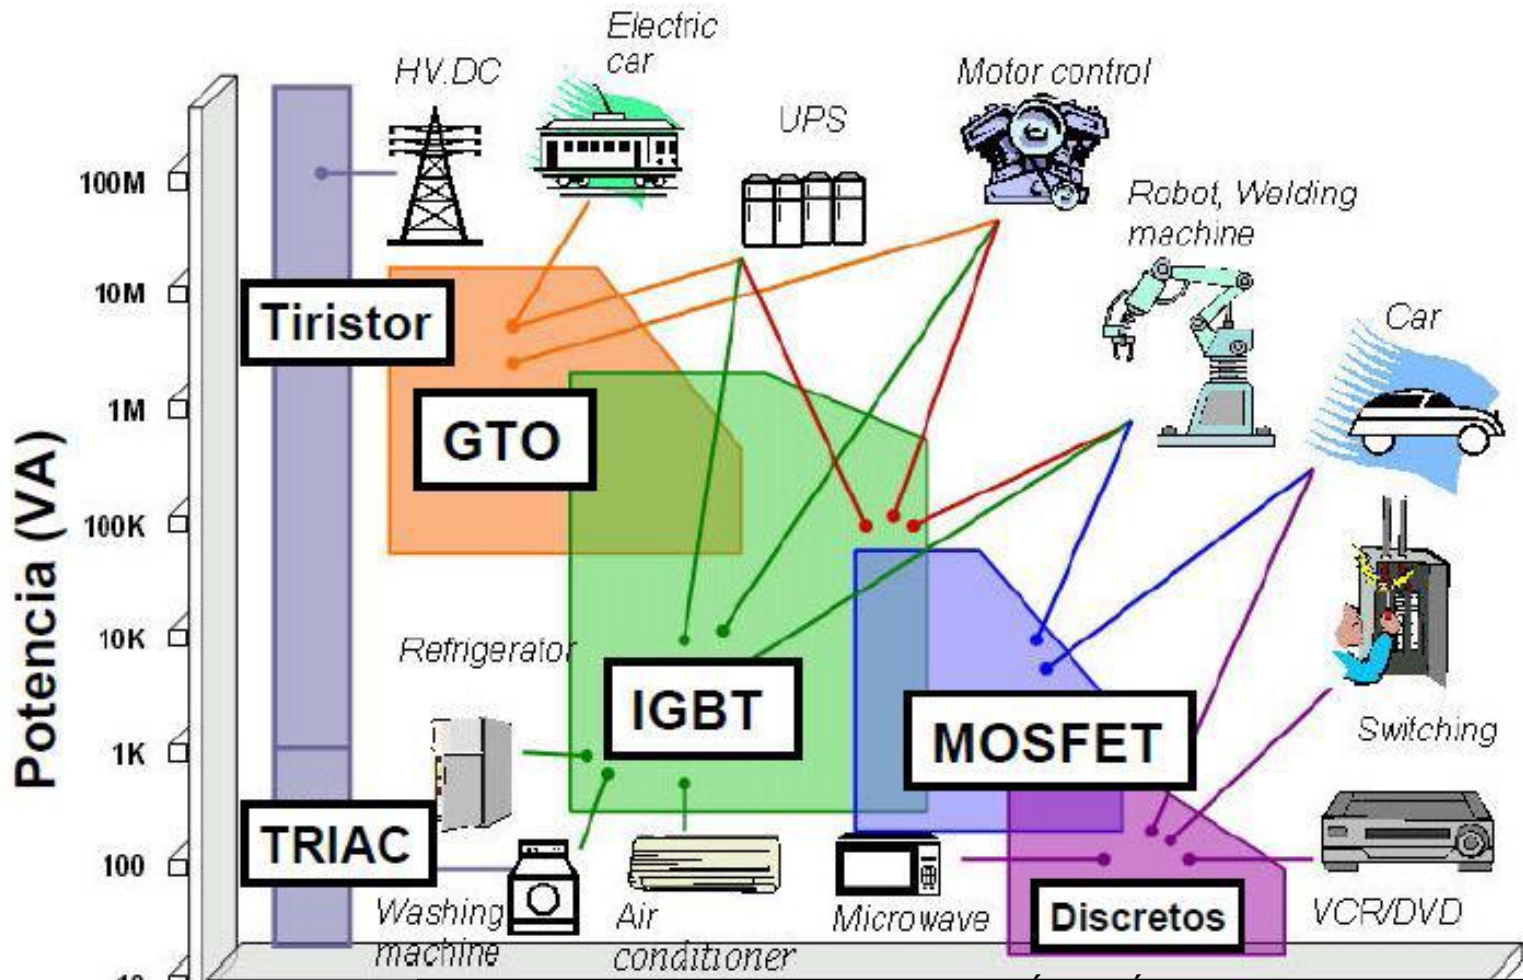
Potencia (VA)

100M
10M
1M
100K
10K
1K
100

HV.DC
Electric car
UPS
Motor control
Robot, Welding machine
Car
Switching
VCR/DVD
Refrigerator
Washing machine
Air conditioner
Microwave

Tiristor
GTO
IGBT
MOSFET
TRIAC
Discretos